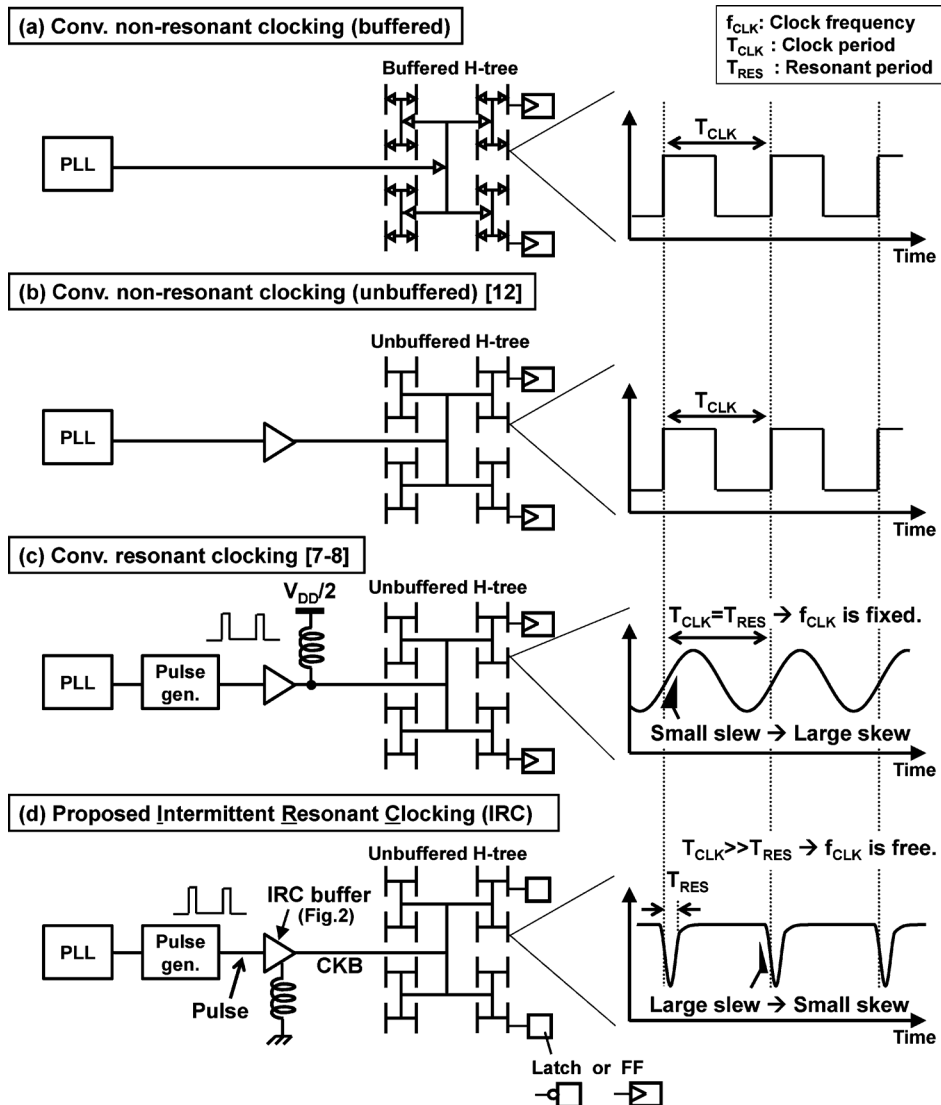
(a) Conv. non-resonant clocking (buffered)

$f_{CLK}$: Clock frequency
$T_{CLK}$ : Clock period
$T_{RES}$ : Resonant period

Buffered H-tree

PLL

$T_{CLK}$

Time

(b) Conv. non-resonant clocking (unbuffered) [12]

Unbuffered H-tree

PLL

$T_{CLK}$

Time

(c) Conv. resonant clocking [7-8]

$V_{DD}/2$

Unbuffered H-tree

PLL

Pulse gen.

$T_{CLK}=T_{RES}$ → $f_{CLK}$ is fixed.

Small slew → Large skew

Time

(d) Proposed Intermittent Resonant Clocking (IRC)

Unbuffered H-tree

$T_{CLK}>>T_{RES}$ → $f_{CLK}$ is free.

IRC buffer (Fig.2)

PLL

Pulse gen.

CKB

Pulse

$T_{RES}$

Large slew → Small skew

Time

Latch or FF